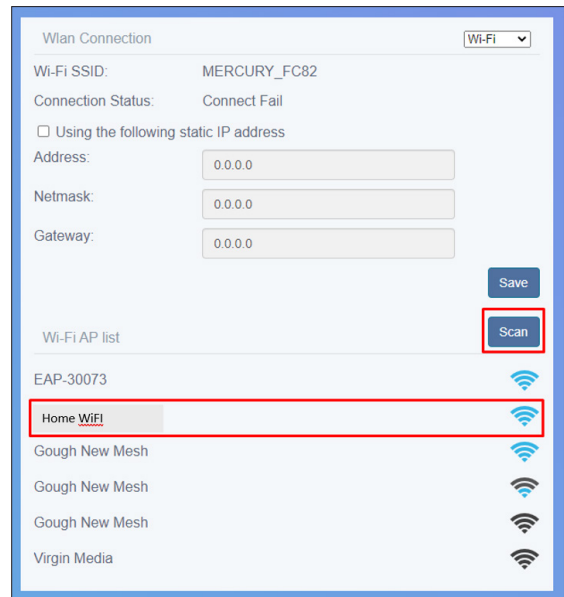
Wlan Connection

Wi-Fi

Wi-Fi SSID: MERCURY_FC82

Connection Status: Connect Fail

Using the following static IP address

Address: 0.0.0.0

Netmask: 0.0.0.0

Gateway: 0.0.0.0

Save

Wi-Fi AP list

Scan

EAP-30073

Home WiFI

Gough New Mesh

Gough New Mesh

Gough New Mesh

Virgin Media